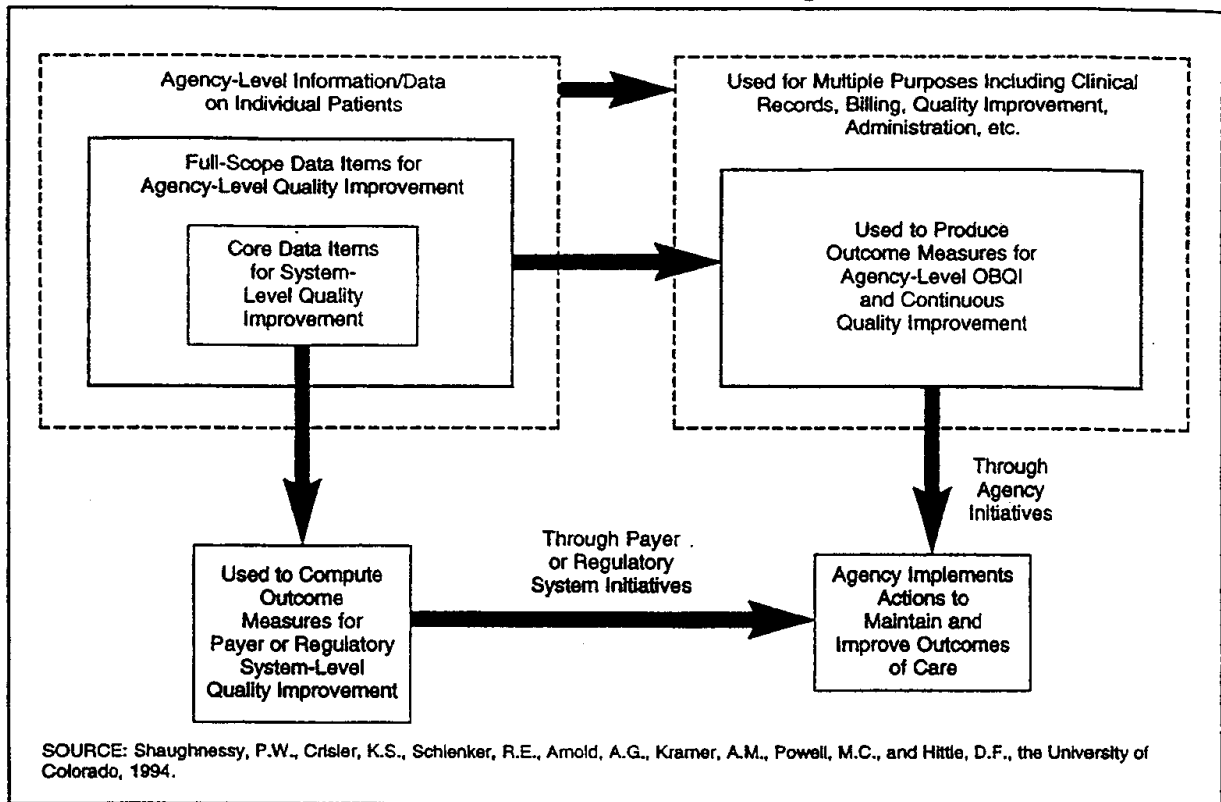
Agency-Level Information/Data on Individual Patients

Full-Scope Data Items for Agency-Level Quality Improvement

Core Data Items for System-Level Quality Improvement

Used for Multiple Purposes Including Clinical Records, Billing, Quality Improvement, Administration, etc.

Used to Produce Outcome Measures for Agency-Level OBQI and Continuous Quality Improvement

Through Agency Initiatives

Used to Compute Outcome Measures for Payer or Regulatory System-Level Quality Improvement

Through Payer or Regulatory System Initiatives

Agency Implements Actions to Maintain and Improve Outcomes of Care

SOURCE: Shaughnessy, P.W., Crisler, K.S., Schlenker, R.E., Arnold, A.G., Kramer, A.M., Powell, M.C., and Hittle, D.F., the University of Colorado, 1994.